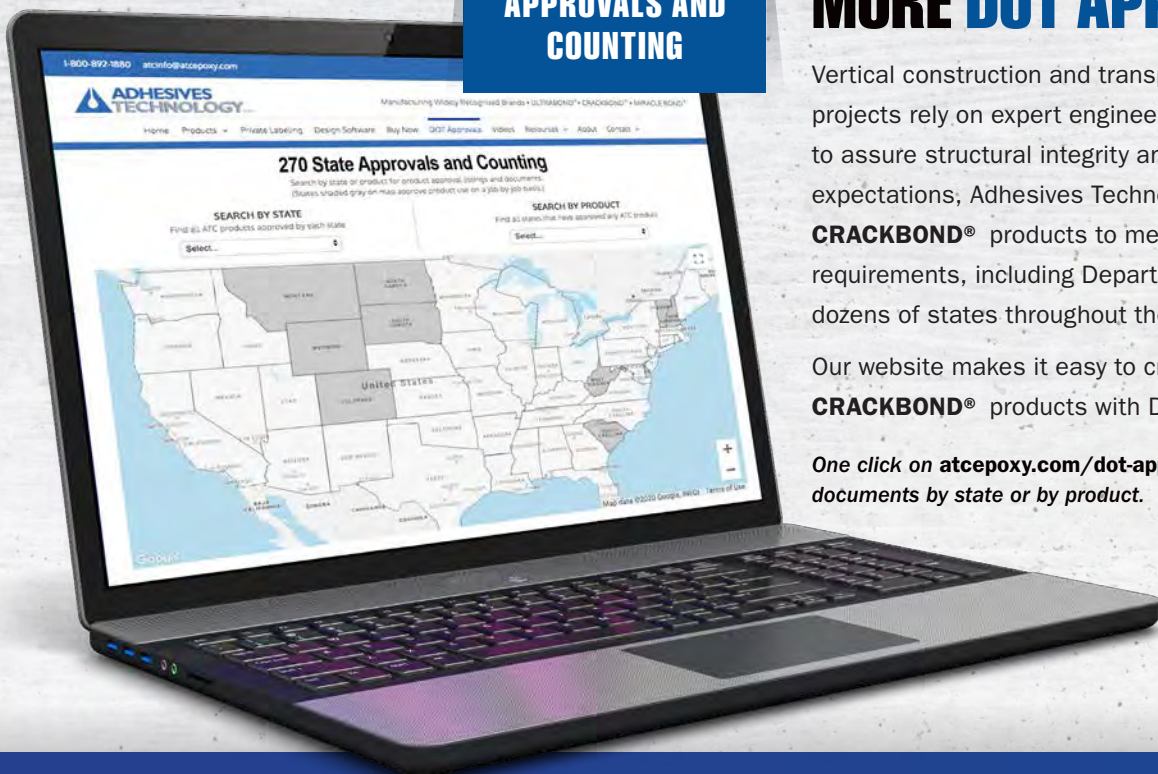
APPROVALS AND COUNTING

MORE DOT APP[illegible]

Vertical construction and trans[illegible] projects rely on expert enginee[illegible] to assure structural integrity ar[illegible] expectations, Adhesives Techn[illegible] CRACKBOND® products to me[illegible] requirements, including Depart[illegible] dozens of states throughout th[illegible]

Our website makes it easy to c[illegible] CRACKBOND® products with D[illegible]

One click on atcepoxy.com/dot-ap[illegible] documents by state or by product.

1-800-892-1880 atcinfo@atcepoxy.com

ADHESIVES TECHNOLOGY

Manufacturing Widely Recognized Brands • ULTRABOND® • CRACKBOND® • MIRACLE BOND®

Home Products Private Labeling Design Software Buy Now DOT Approvals Videos Resources About Contact

270 State Approvals and Counting

Search by state or product for product approval listings and documents. (States shaded gray on map approve product use on a job by job basis.)

SEARCH BY STATE
Find all ATC products approved by each state
Select...

SEARCH BY PRODUCT
Find all states that have approved any ATC product
Select...

United States

Map data ©2020 Google, INEGI Terms of Use

Google